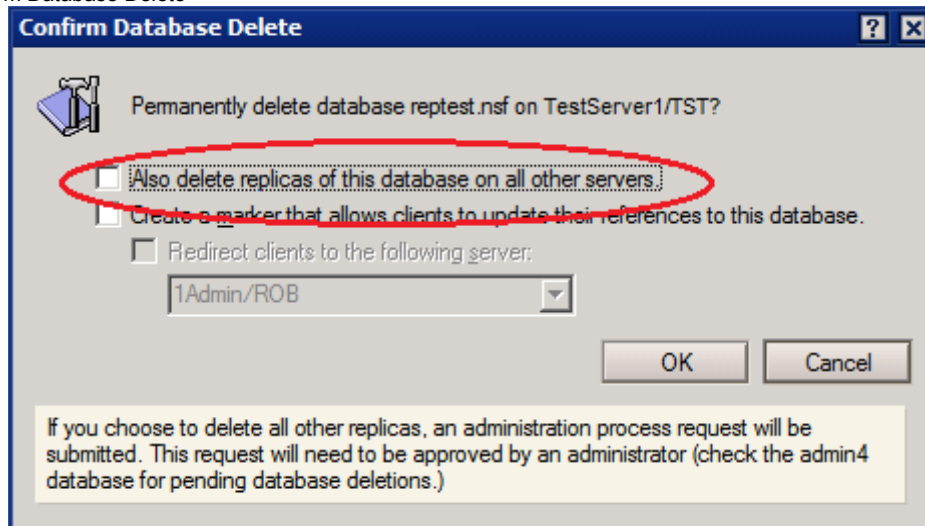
Confirm Database Delete

?

Permanently delete database reptest.nsf on TestServer1/TST?

Also delete replicas of this database on all other servers.

Create a marker that allows clients to update their references to this database.

Redirect clients to the following server:

1Admin/ROB

OK

Cancel

If you choose to delete all other replicas, an administration process request will be submitted. This request will need to be approved by an administrator (check the admin4 database for pending database deletions.)